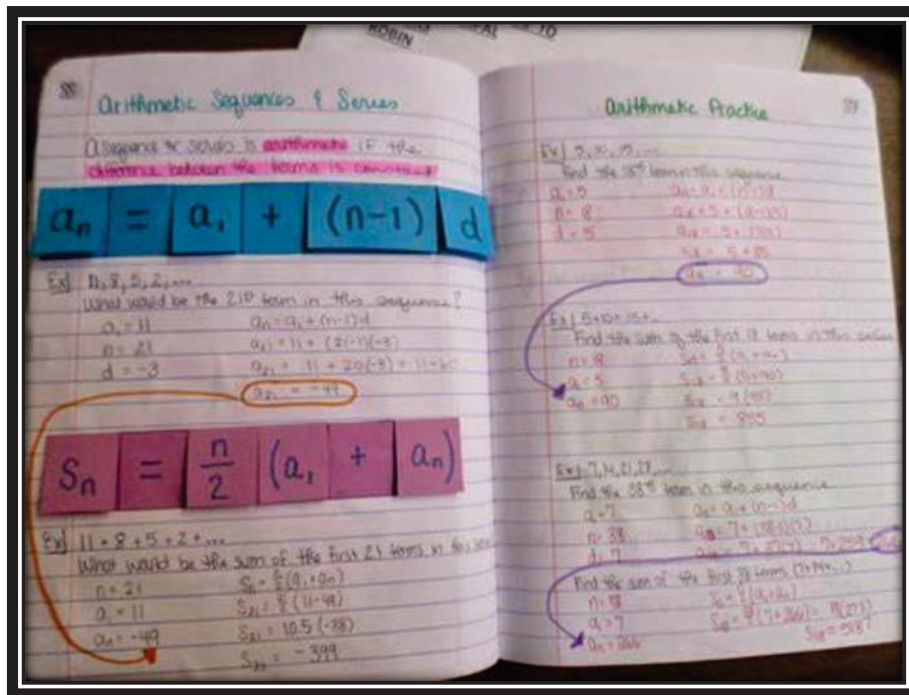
ROBIN

88 Arithmetic Sequences & Series

A sequence or series is arithmetic if the difference between the terms is constant.

$a_n = a_1 + (n-1) d$

Ex) 11, 8, 5, 2, ...
What would be the 21st term in this sequence?
$a_1 = 11$ $a_n = a_1 + (n-1)d$
$n = 21$ $a_{21} = 11 + (21-1)(-3)$
$d = -3$ $a_{21} = 11 + 20(-3) = 11 - 60$
$a_{21} = -49$

$S_n = \frac{n}{2} (a_1 + a_n)$

Ex) 11 + 8 + 5 + 2 + ...
What would be the sum of the first 21 terms in this series?
$n = 21$ $S_n = \frac{n}{2}(a_1 + a_n)$
$a_1 = 11$ $S_{21} = \frac{21}{2}(11 - 49)$
$a_n = -49$ $S_{21} = 10.5(-38)$
$S_{21} = -399$

Arithmetic Practice 89

Ex) 5, 10, 15, ...
Find the 18th term in this sequence
$a_1 = 5$ $a_n = a_1 + (n-1)d$
$n = 18$ $a_{18} = 5 + (18-1)5$
$d = 5$ $a_{18} = 5 + 17(5)$
$a_{18} = 5 + 85$
$a_{18} = 90$

Ex) 5 + 10 + 15 + ...
Find the sum of the first 18 terms in this series
$n = 18$ $S_{18} = \frac{18}{2}(5 + 90)$
$a_1 = 5$ $S_{18} = \frac{18}{2}(5 + 90)$
$a_n = 90$ $S_{18} = 9(95)$
$S_{18} = 855$

Ex) 7, 14, 21, 28, ...
Find the 38th term in this sequence
$a_1 = 7$ $a_n = a_1 + (n-1)d$
$n = 38$ $a_{38} = 7 + (38-1)(7)$
$d = 7$ $a_{38} = 7 + 37(7) = 7 + 259 =$ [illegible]
Find the sum of the first 38 terms (7 + 14 + ...)
$n = 38$ $S_n = \frac{n}{2}(a_1 + a_n)$
$a_1 = 7$ $S_{38} = \frac{38}{2}(7 + 266) = 19(273)$
$a_n = 266$ $S_{38} = 5187$